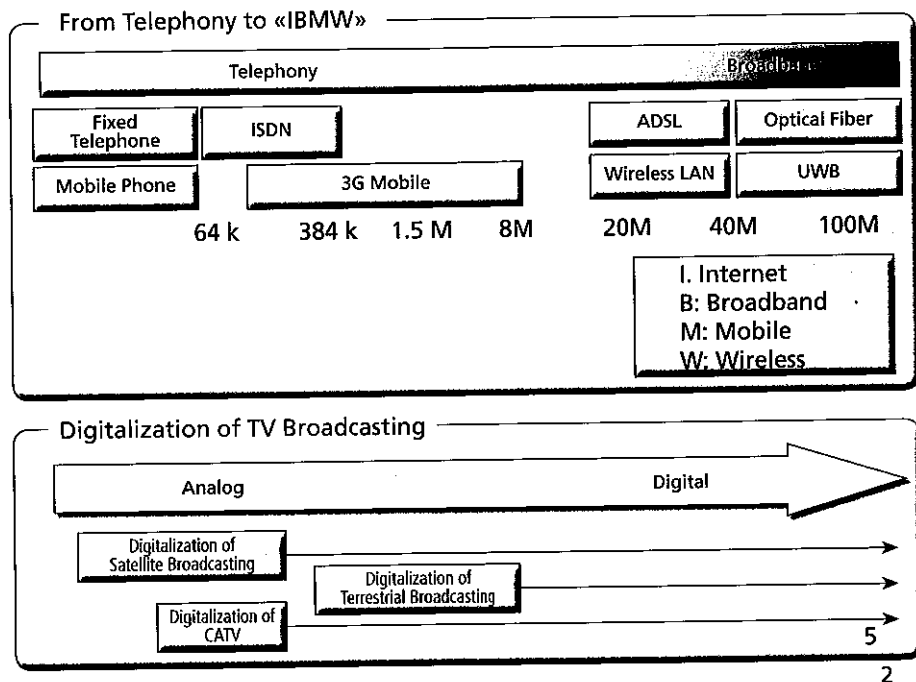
From Telephony to «IBMW»

Telephony

Broadband

Fixed Telephone

ISDN

ADSL

Optical Fiber

Mobile Phone

3G Mobile

Wireless LAN

UWB

64 k 384 k 1.5 M 8M 20M 40M 100M

I. Internet
B: Broadband
M: Mobile
W: Wireless

Digitalization of TV Broadcasting

Analog

Digital

Digitalization of Satellite Broadcasting

Digitalization of Terrestrial Broadcasting

Digitalization of CATV

5

2